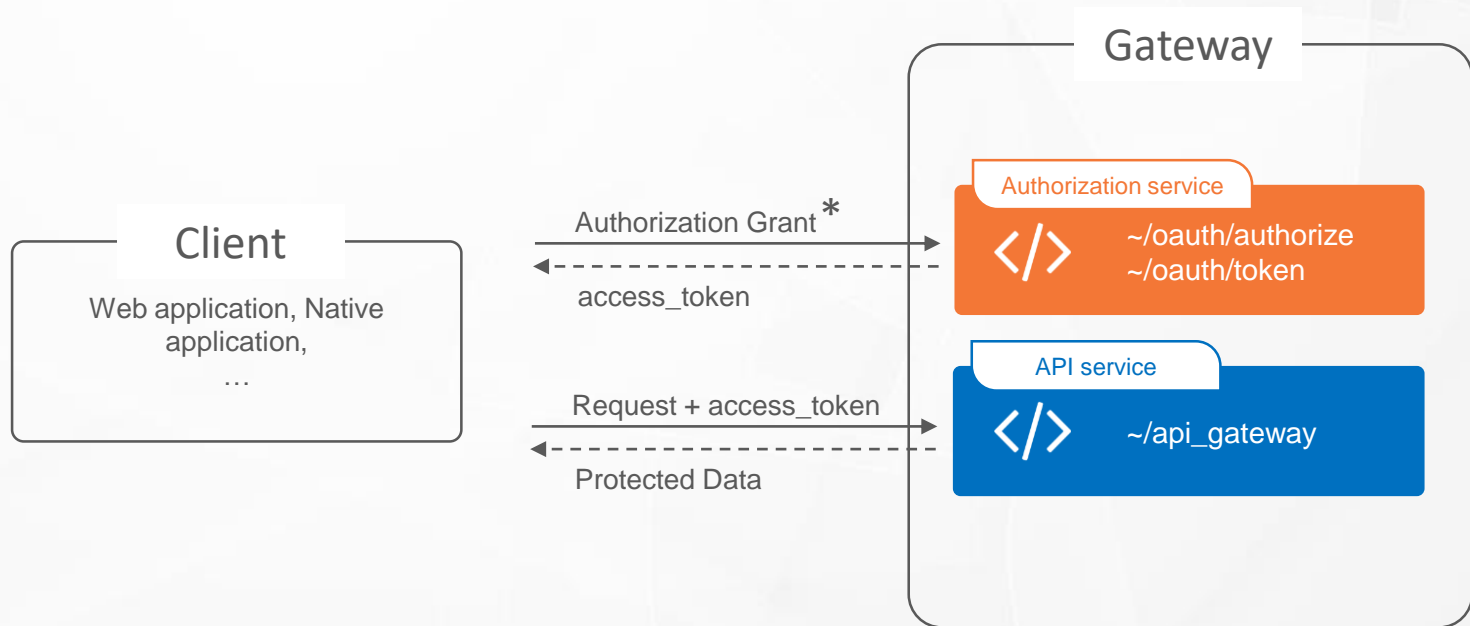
Gateway

Client

Web application, Native application,
…

Authorization Grant *

access_token

Authorization service

</>

~/oauth/authorize
~/oauth/token

Request + access_token

Protected Data

API service

</>

~/api_gateway